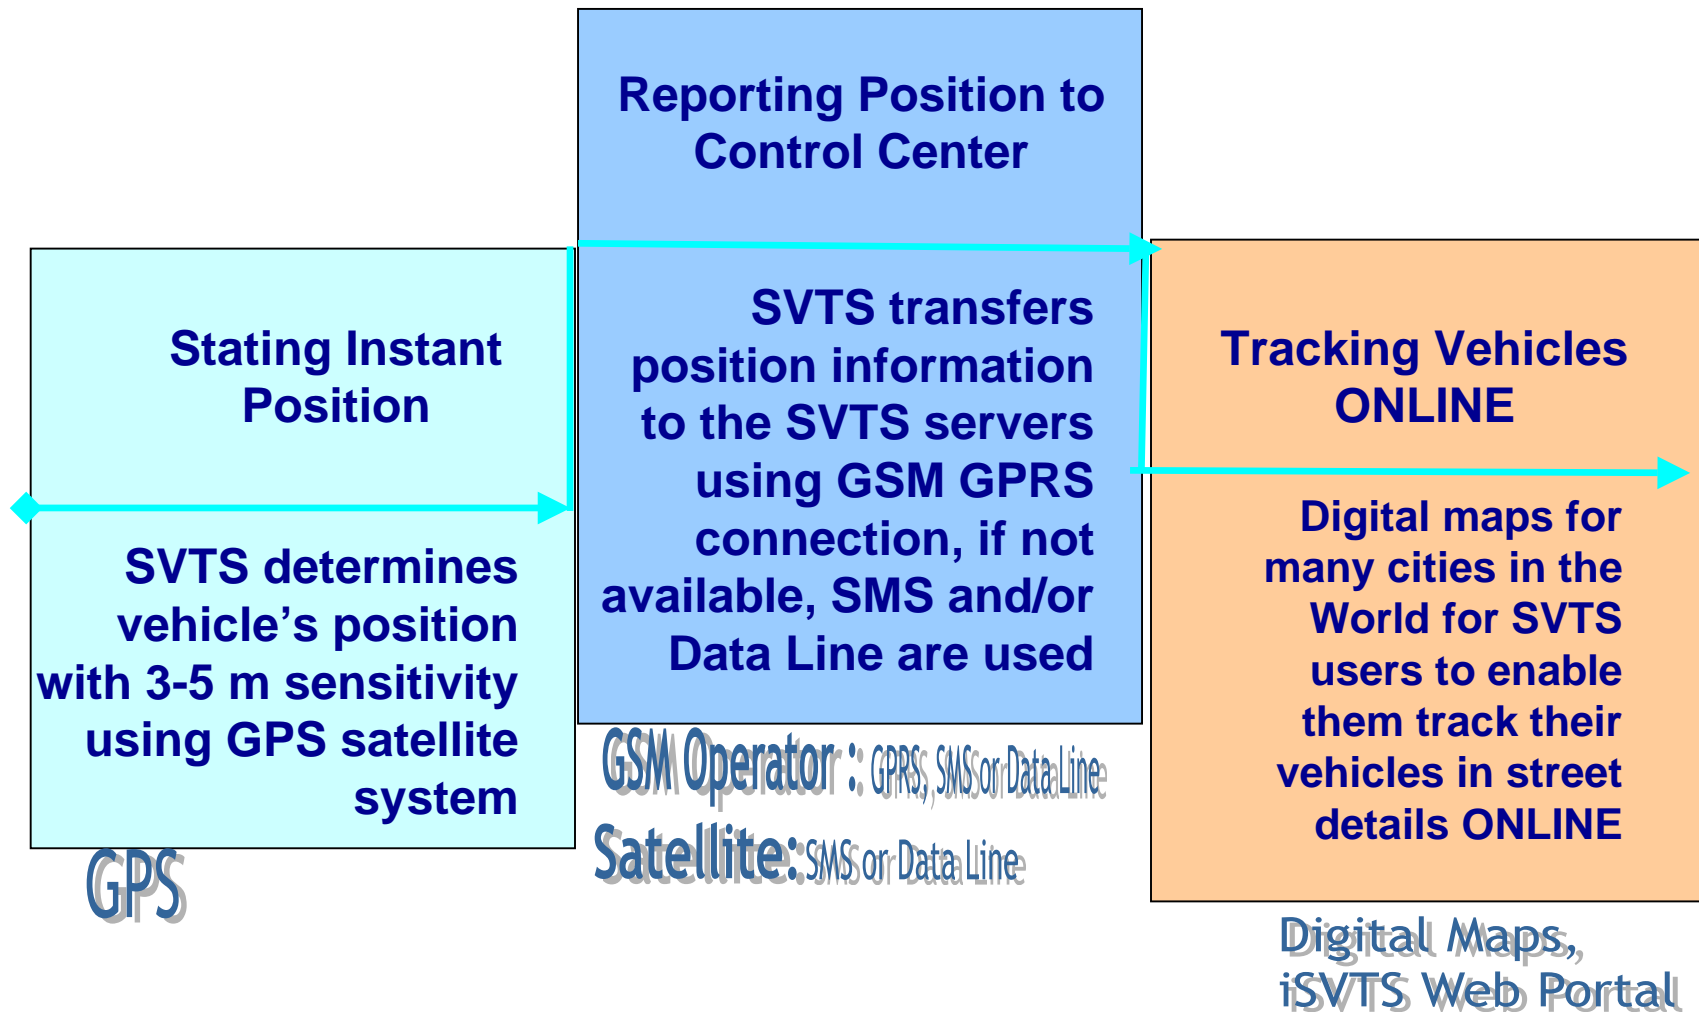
Reporting Position to Control Center

Stating Instant Position

SVTS determines vehicle’s position with 3-5 m sensitivity using GPS satellite system

GPS

SVTS transfers position information to the SVTS servers using GSM GPRS connection, if not available, SMS and/or Data Line are used

GSM Operator : GPRS, SMS or Data Line

Satellite: SMS or Data Line

Tracking Vehicles ONLINE

Digital maps for many cities in the World for SVTS users to enable them track their vehicles in street details ONLINE

Digital Maps, iSVTS Web Portal